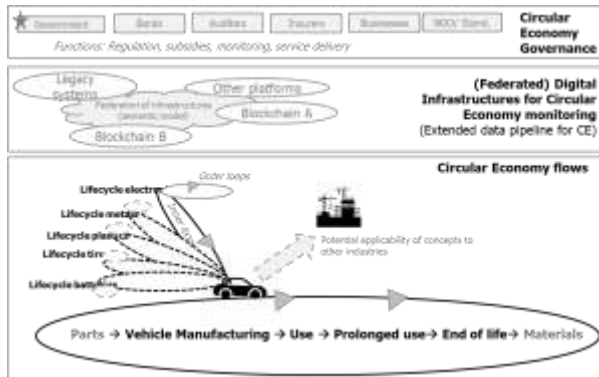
Government | Banks | Auditors | Insurers | Businesses | NGO/ Stand.

Functions: Regulation, subsidies, monitoring, service delivery

Circular Economy Governance

Legacy systems

Other platforms

Federation of infrastructures (semantic model)

Blockchain A

Blockchain B

(Federated) Digital Infrastructures for Circular Economy monitoring
(Extended data pipeline for CE)

Circular Economy flows

Outer loops

Lifecycle electr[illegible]

Lifecycle metal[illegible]

Lifecycle plastic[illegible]

Lifecycle tire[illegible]

Lifecycle batt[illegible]

Potential applicability of concepts to other industries

Parts → Vehicle Manufacturing → Use → Prolonged use→ End of life→ Materials